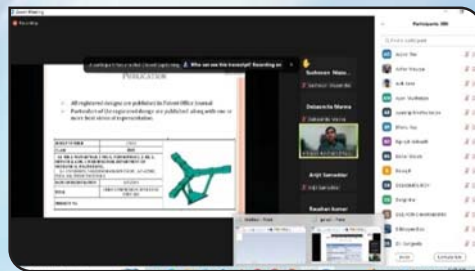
Zoom Meeting

Recording

Publication

All registered designs are published in Patent Office Journal

Particulars of the registered designs are published along with one or more best views of representation.

Sudhanshu Nass...

Debasmita Verma

Arijit Samaddar

Roushan kumar

Participants (88)

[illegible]